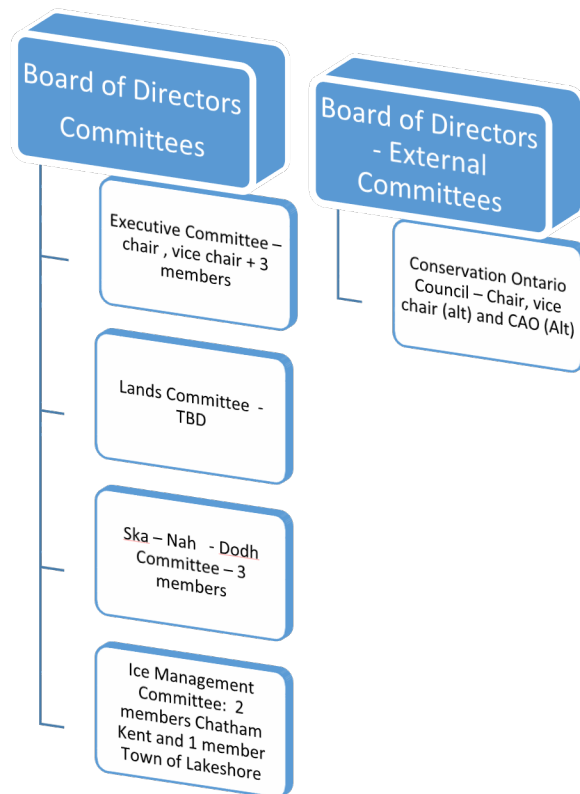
Board of Directors Committees

Executive Committee – chair , vice chair + 3 members

Lands Committee - TBD

Ska – Nah - Dodh Committee – 3 members

Ice Management Committee: 2 members Chatham Kent and 1 member Town of Lakeshore

Board of Directors - External Committees

Conservation Ontario Council – Chair, vice chair (alt) and CAO (Alt)